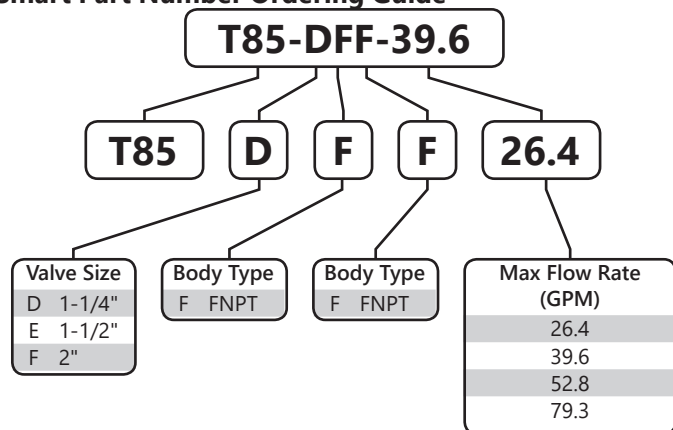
Smart Part Number Ordering Guide

T85-DFF-39.6

T85
D
F
F
26.4

| Valve Size | |
|---|---|
| D | 1-1/4" |
| E | 1-1/2" |
| F | 2" |

| Body Type | |
|---|---|
| F | FNPT |

| Body Type | |
|---|---|
| F | FNPT |

| Max Flow Rate (GPM) |
|---|
| 26.4 |
| 39.6 |
| 52.8 |
| 79.3 |